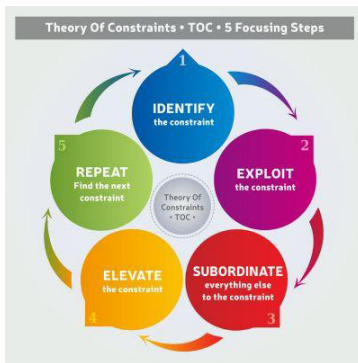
Theory Of Constraints • TOC • 5 Focusing Steps

1
IDENTIFY
the constraint

2
EXPLOIT
the constraint

3
SUBORDINATE
everything else to the constraint

4
ELEVATE
the constraint

5
REPEAT
Find the next constraint

Theory Of Constraints • TOC •